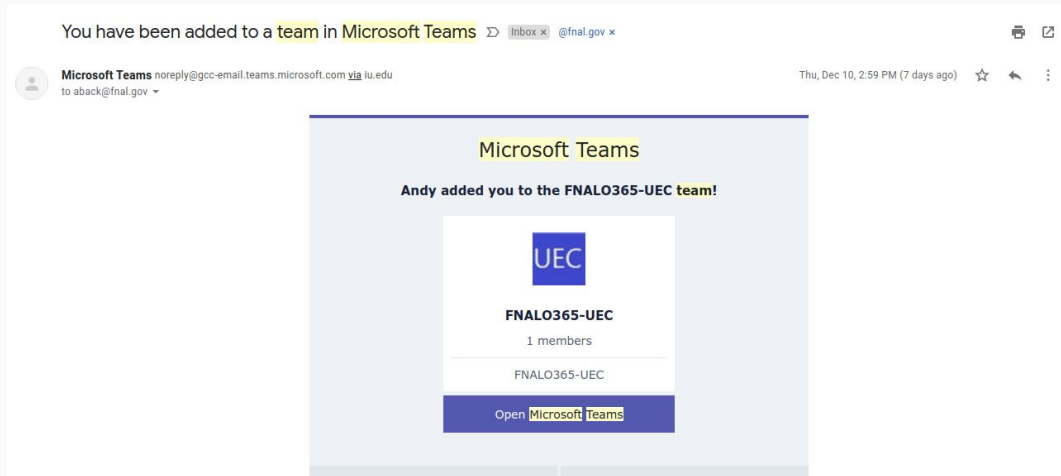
You have been added to a team in Microsoft Teams Inbox × @fnal.gov ×

Microsoft Teams noreply@gcc-email.teams.microsoft.com via iu.edu
to aback@fnal.gov

Thu, Dec 10, 2:59 PM (7 days ago)

Microsoft Teams

Andy added you to the FNALO365-UEC team!

UEC

FNALO365-UEC

1 members

FNALO365-UEC

Open Microsoft Teams